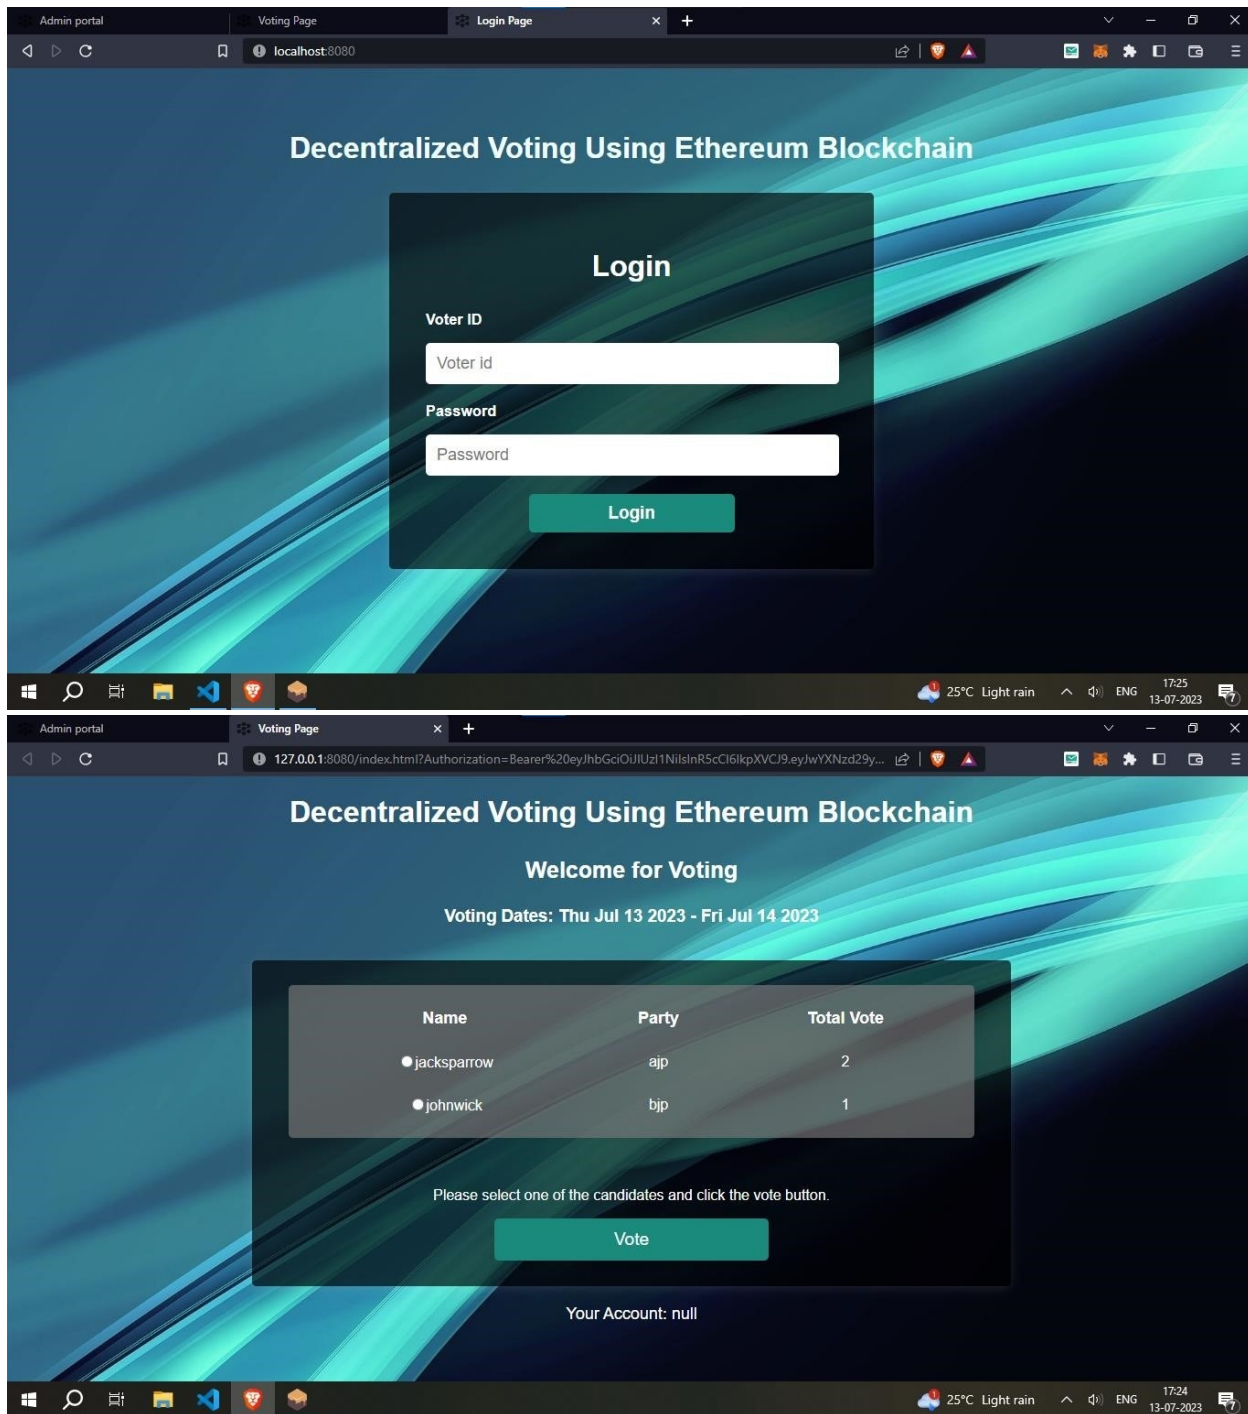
Admin portal | Voting Page | Login Page

localhost:8080

Decentralized Voting Using Ethereum Blockchain

Login

Voter ID

Voter id

Password

Password

Login

25°C Light rain ENG 17:25 13-07-2023

Admin portal | Voting Page

127.0.0.1:8080/index.html?Authorization=Bearer%20eyJhbGciOiJIUzI1NiIsInR5cCI6IkpXVCJ9.eyJwYXNzd29y...

Decentralized Voting Using Ethereum Blockchain

Welcome for Voting

Voting Dates: Thu Jul 13 2023 - Fri Jul 14 2023

| Name | Party | Total Vote |
|---|---|---|
| jacksparrow | ajp | 2 |
| johnwick | bjp | 1 |

Please select one of the candidates and click the vote button.

Vote

Your Account: null

25°C Light rain ENG 17:24 13-07-2023